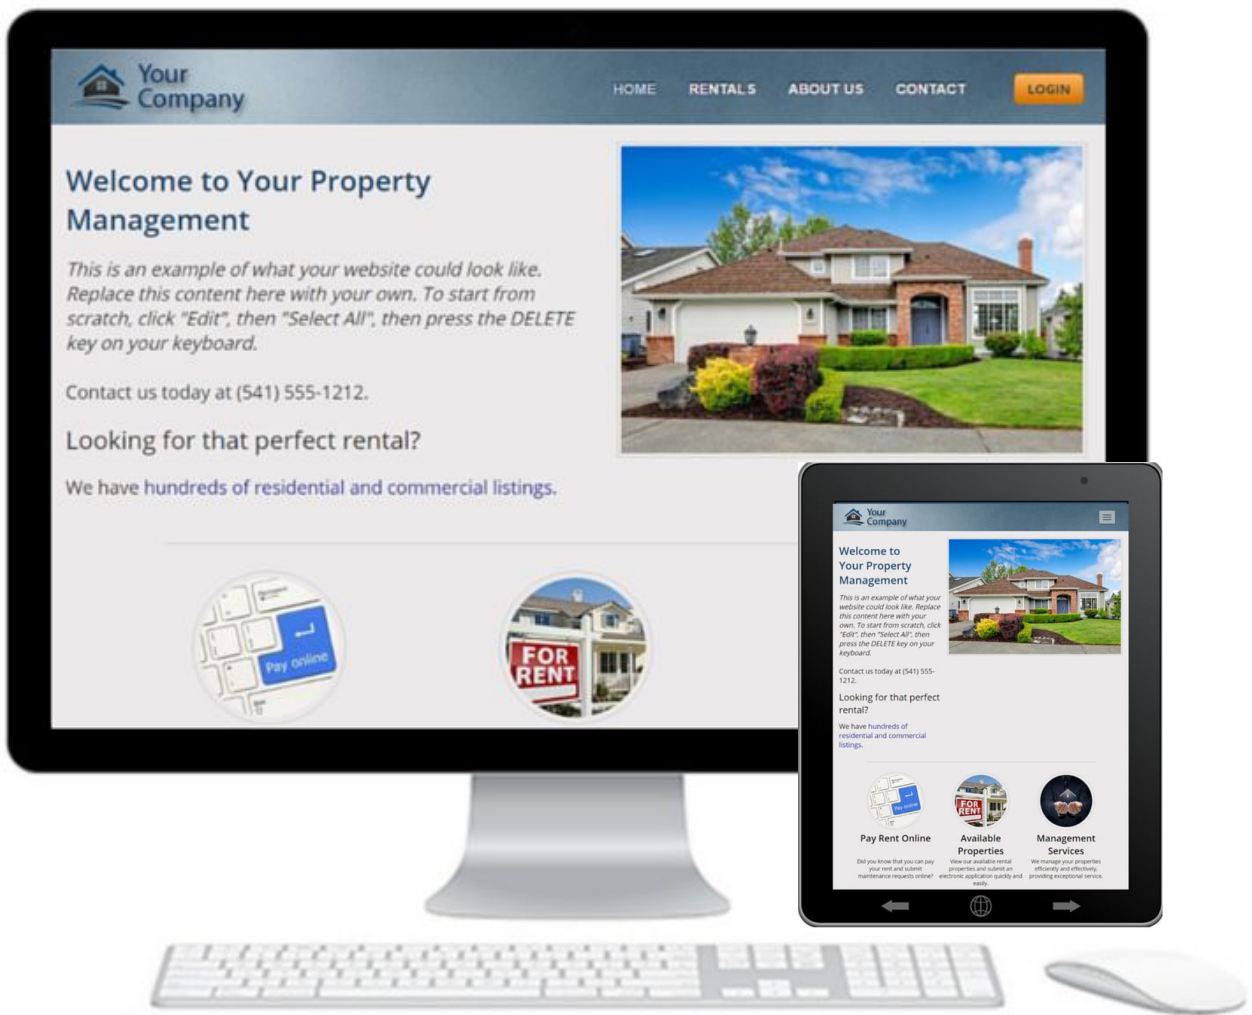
Your Company

HOME RENTALS ABOUT US CONTACT LOGIN

Welcome to Your Property Management

This is an example of what your website could look like. Replace this content here with your own. To start from scratch, click "Edit", then "Select All", then press the DELETE key on your keyboard.

Contact us today at (541) 555-1212.

Looking for that perfect rental?

We have hundreds of residential and commercial listings.

Pay online

FOR RENT

Your Company

Welcome to Your Property Management

This is an example of what your website could look like. Replace this content here with your own. To start from scratch, click "Edit", then "Select All", then press the DELETE key on your keyboard.

Contact us today at (541) 555-1212.

Looking for that perfect rental?

We have hundreds of residential and commercial listings.

Pay Rent Online

Did you know that you can pay your rent and submit maintenance requests online?

Available Properties

View our available rental properties and submit an electronic application quickly and easily.

Management Services

We manage your properties efficiently and effectively, providing exceptional service.